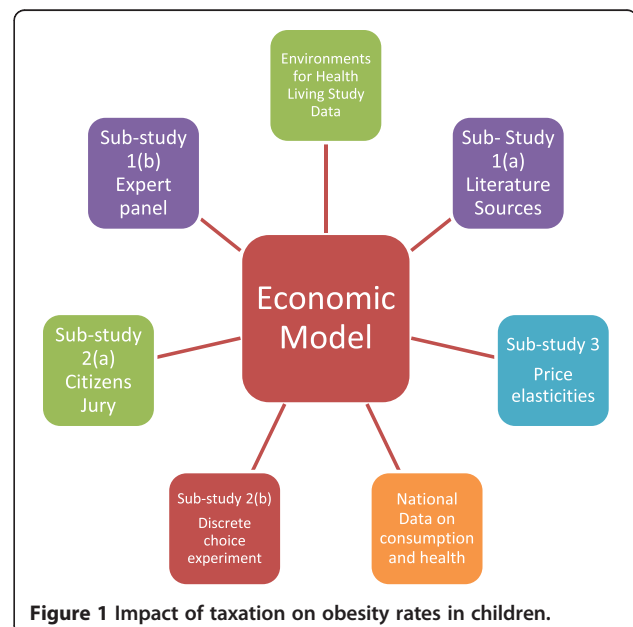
Environments for Health Living Study Data

Sub- Study 1(a) Literature Sources

Sub-study 1(b) Expert panel

Economic Model

Sub-study 2(a) Citizens Jury

Sub-study 3 Price elasticities

Sub-study 2(b) Discrete choice experiment

National Data on consumption and health

**Figure 1** Impact of taxation on obesity rates in children.